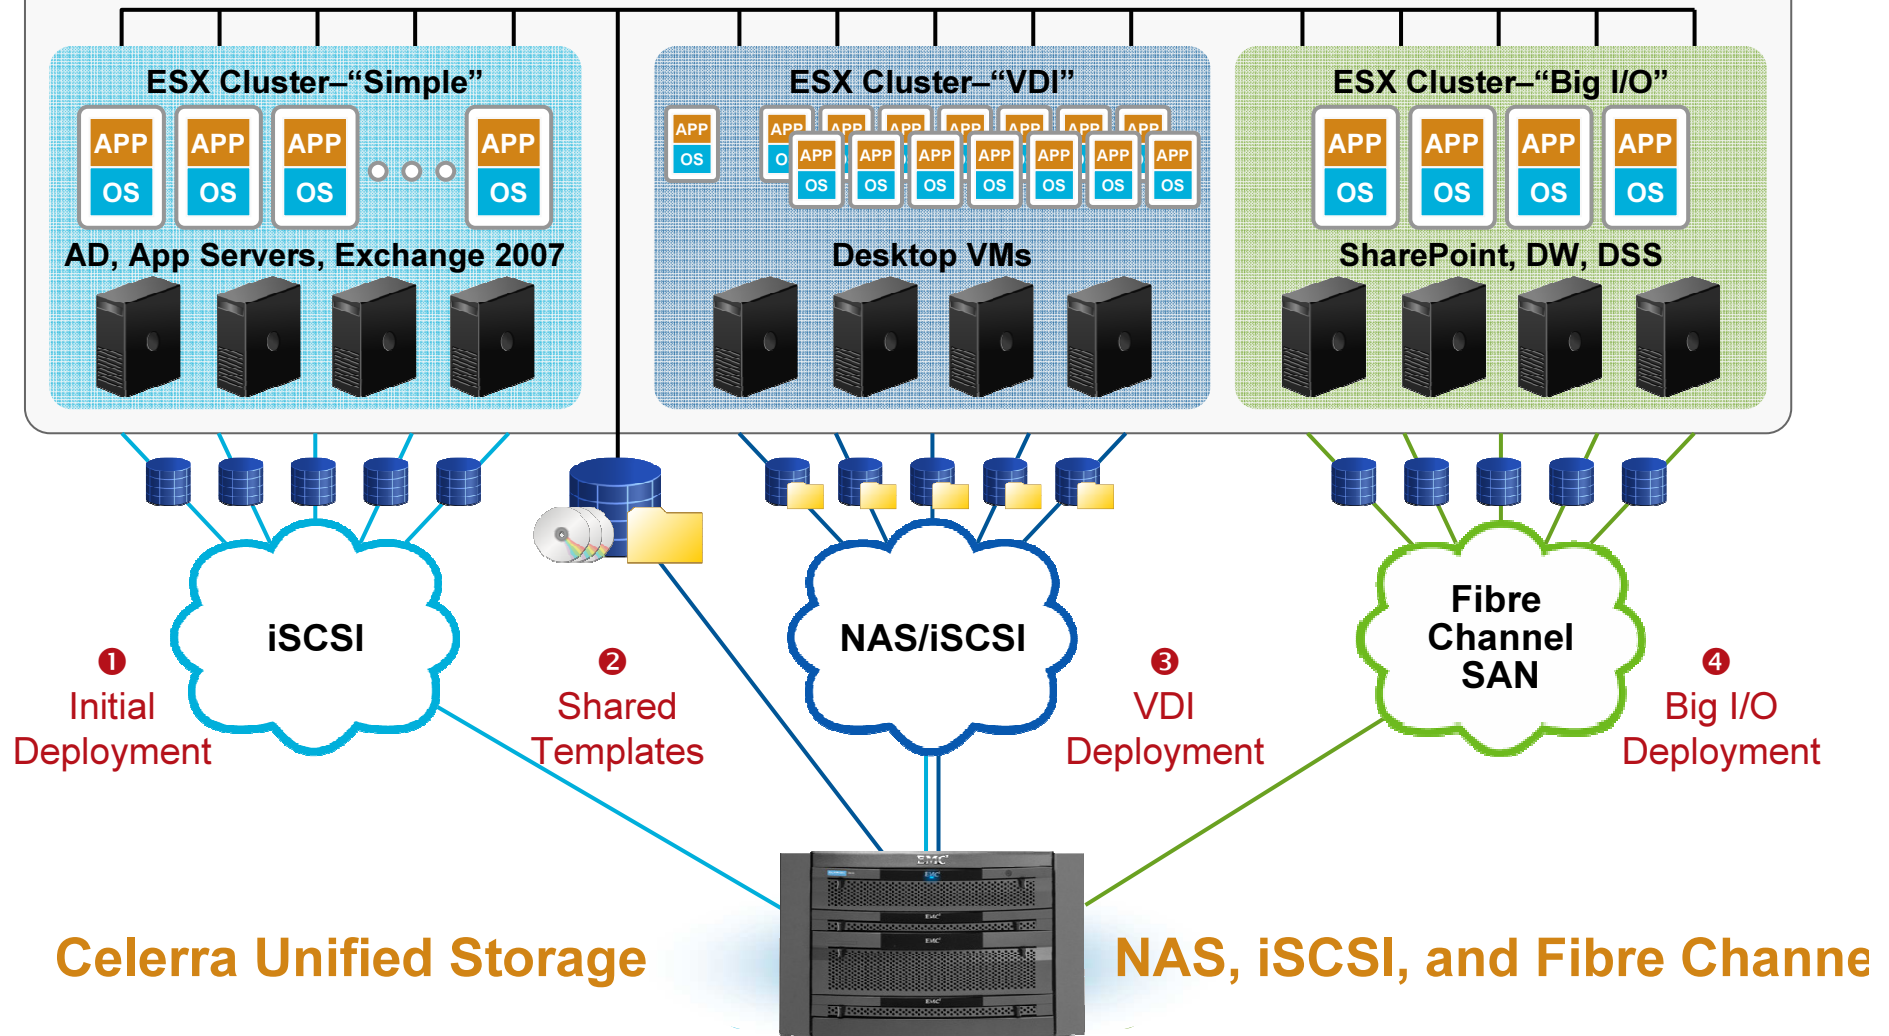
ESX Cluster–“Simple”

APP OS APP OS APP OS APP OS

AD, App Servers, Exchange 2007

ESX Cluster–“VDI”

APP OS APP OS APP OS APP OS APP OS APP OS APP OS APP OS

Desktop VMs

ESX Cluster–“Big I/O”

APP OS APP OS APP OS APP OS

SharePoint, DW, DSS

iSCSI

NAS/iSCSI

Fibre Channel SAN

❶ Initial Deployment

❷ Shared Templates

❸ VDI Deployment

❹ Big I/O Deployment

EMC

Celerra Unified Storage

NAS, iSCSI, and Fibre Channe